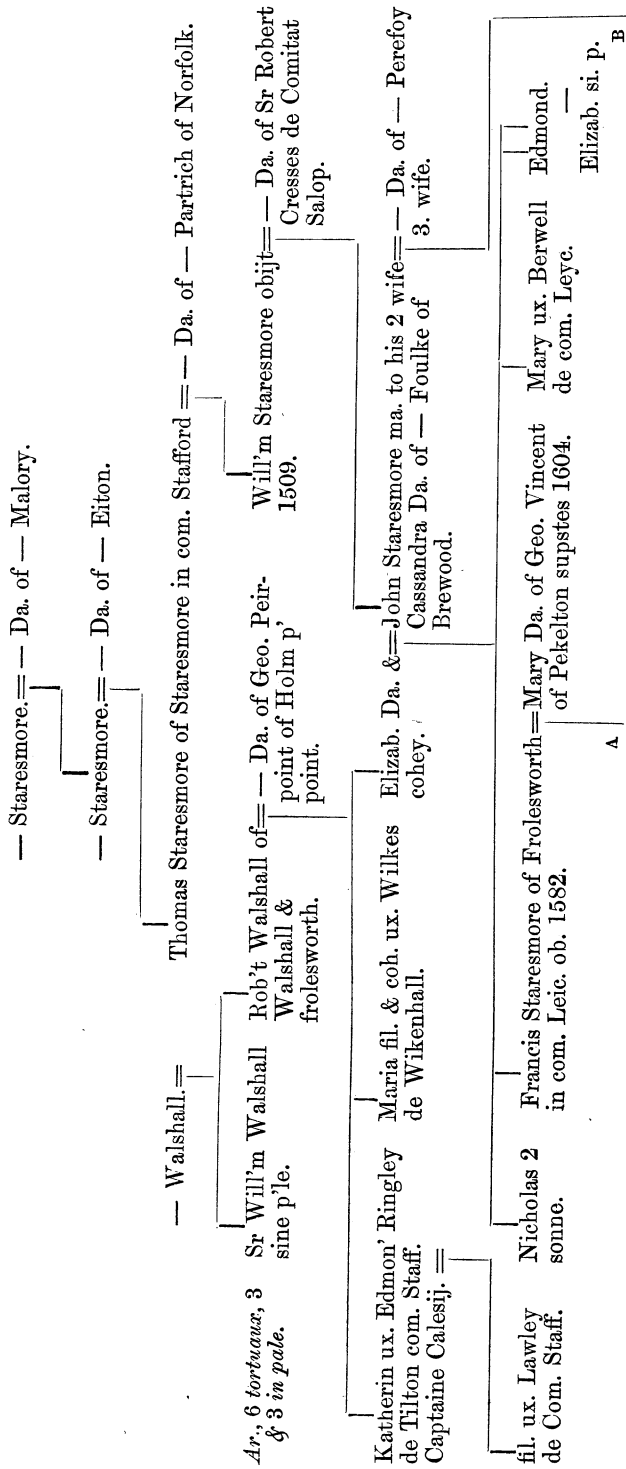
— Staresmore. = — Da. of — Malory.

— Staresmore. = — Da. of — Eiton.

— Walshall. =

Thomas Staresmore of Staresmore in com. Stafford = — Da. of — Partrich of Norfolk.

*Ar., 6 tortuaux, 3 & 3 in pale.*

Sr Will'm Walshall sine p'le.

Rob't Walshall of Walshall & frolesworth. = — Da. of Geo. Peirpoint of Holm p' point.

Will'm Staresmore obijt 1509. = — Da. of Sr Robert Cresses de Comitat Salop.

Katherin ux. Edmon' Ringley de Tilton com. Staff. Captaine Calesij. =

Maria fil. & coh. ux. Wilkes de Wikenhall.

Elizab. Da. & cohey. = John Staresmore ma. to his 2 wife Cassandra Da. of — Foulke of Brewood. = — Da. of — Perefoy 3. wife.

fil. ux. Lawley de Com. Staff.

Nicholas 2 sonne.

Francis Staresmore of Frolesworth in com. Leic. ob. 1582. = Mary Da. of Geo. Vincent of Pekelton supstes 1604.

A

Mary ux. Berwell de com. Leyc.

Edmond.

Elizab. si. p.

B